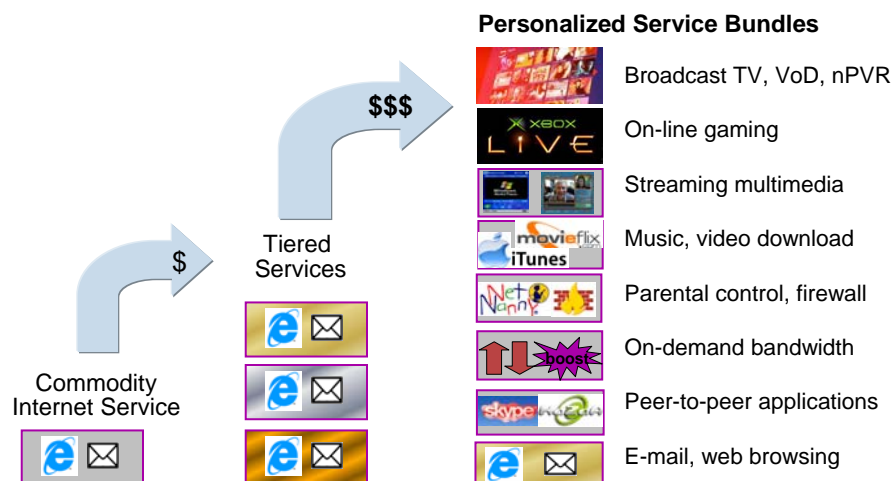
Personalized Service Bundles

$$$

$

Tiered Services

Commodity Internet Service

XBOX LIVE

movieflix iTunes

Net Nanny

boost

skype

Broadcast TV, VoD, nPVR

On-line gaming

Streaming multimedia

Music, video download

Parental control, firewall

On-demand bandwidth

Peer-to-peer applications

E-mail, web browsing